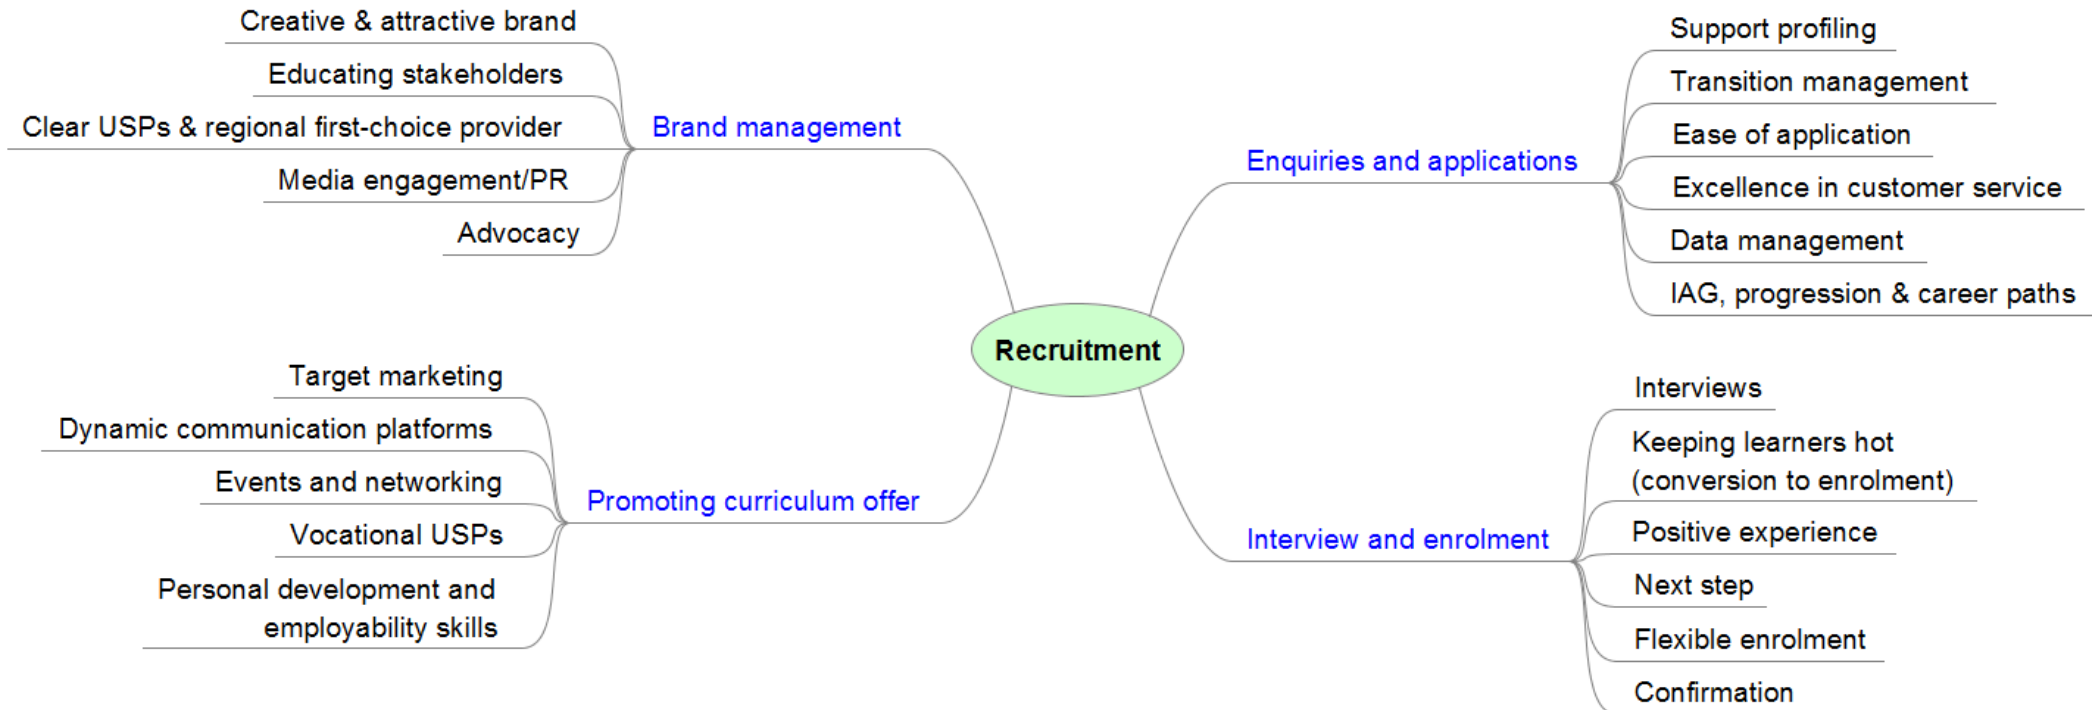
Recruitment

Brand management

Creative & attractive brand

Educating stakeholders

Clear USPs & regional first-choice provider

Media engagement/PR

Advocacy

Enquiries and applications

Support profiling

Transition management

Ease of application

Excellence in customer service

Data management

IAG, progression & career paths

Promoting curriculum offer

Target marketing

Dynamic communication platforms

Events and networking

Vocational USPs

Personal development and employability skills

Interview and enrolment

Interviews

Keeping learners hot (conversion to enrolment)

Positive experience

Next step

Flexible enrolment

Confirmation